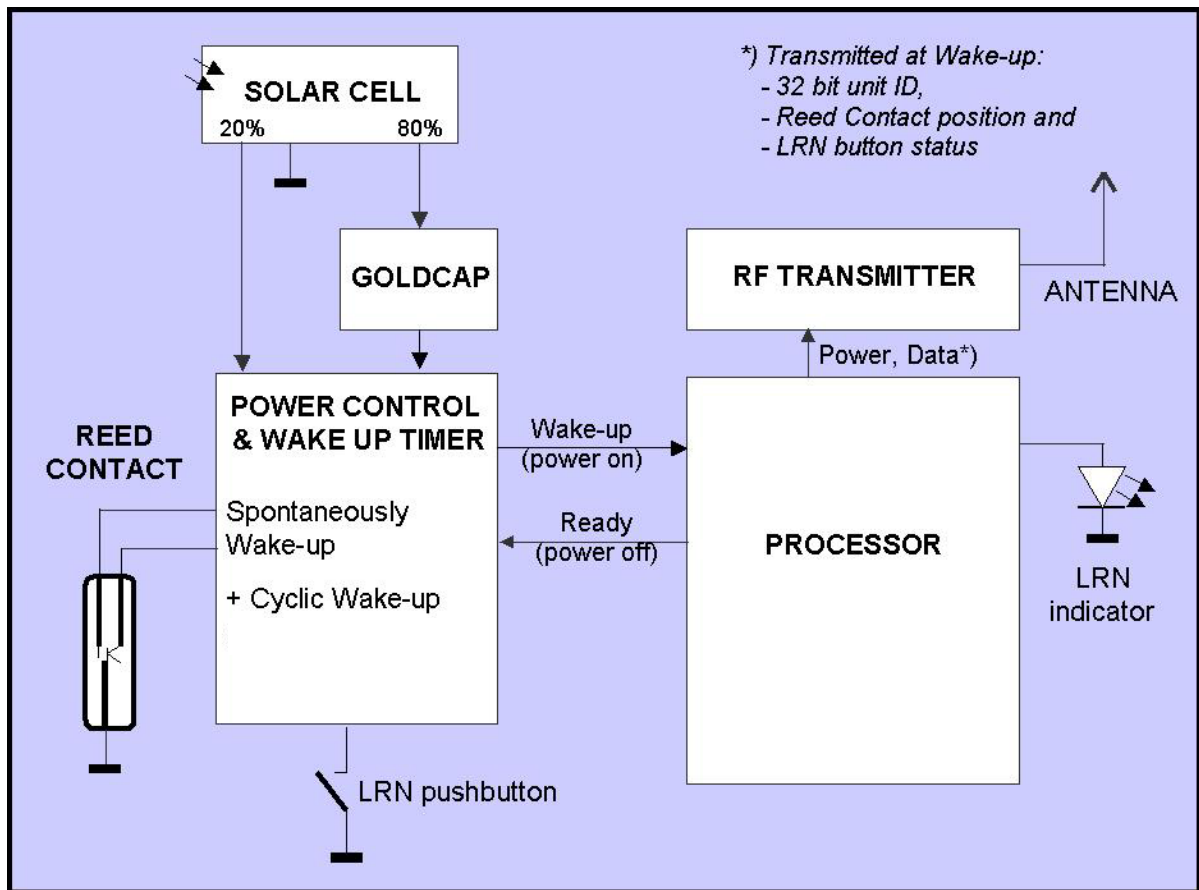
SOLAR CELL
20%
80%

*) Transmitted at Wake-up:
- 32 bit unit ID,
- Reed Contact position and
- LRN button status

GOLDCAP

RF TRANSMITTER

ANTENNA

Power, Data*)

REED CONTACT

POWER CONTROL & WAKE UP TIMER

Spontaneously Wake-up

+ Cyclic Wake-up

Wake-up (power on)

Ready (power off)

PROCESSOR

LRN indicator

LRN pushbutton